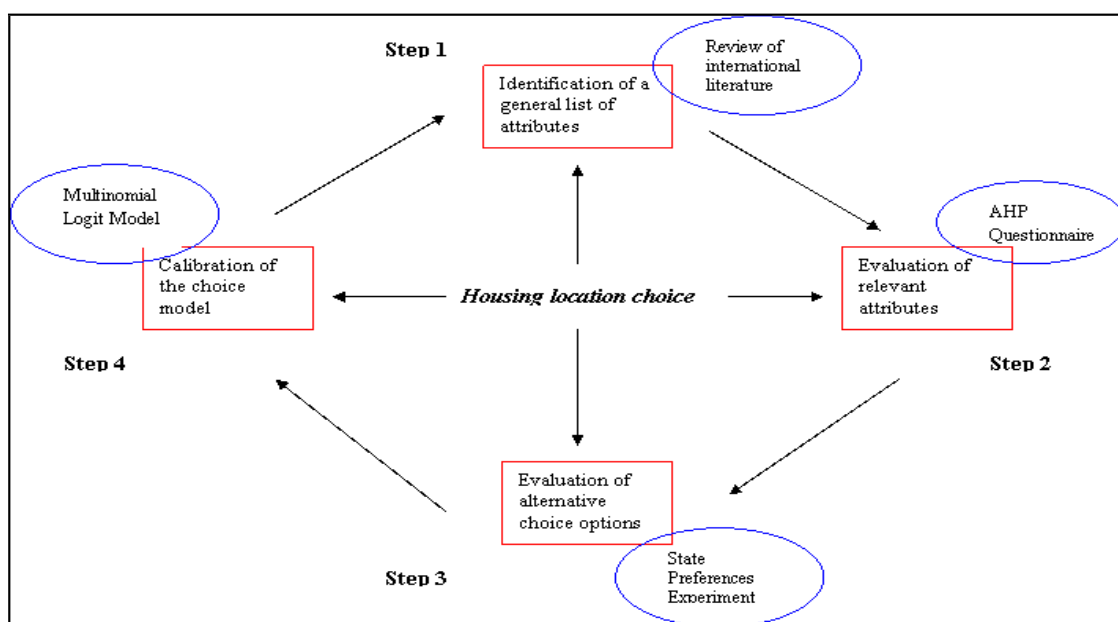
Step 1

Identification of a general list of attributes

Review of international literature

Multinomial Logit Model

Calibration of the choice model

Housing location choice

AHP Questionnaire

Evaluation of relevant attributes

Step 4

Step 2

Evaluation of alternative choice options

Step 3

State Preferences Experiment